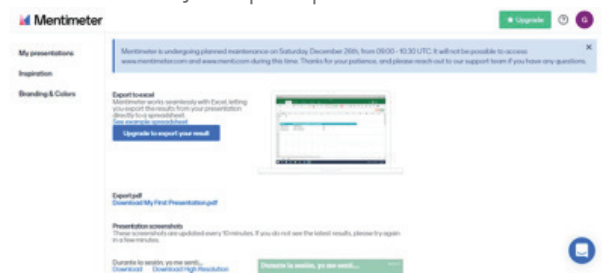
Mentimeter

Upgrade

G

My presentations

Inspiration

Branding & Colors

Mentimeter is undergoing planned maintenance on Saturday, December 26th, from 09:00 - 10:30 UTC. It will not be possible to access www.mentimeter.com and www.menti.com during this time. Thanks for your patience, and please reach out to our support team if you have any questions.

Export to excel

Mentimeter works seamlessly with Excel, letting you export the results from your presentation directly to a spreadsheet.

See example spreadsheet

Upgrade to export your result

Export pdf

Download My First Presentation.pdf

Presentation screenshots

These screenshots are updated every 10 minutes. If you do not see the latest results, please try again in a few minutes.

Durante la sesión, yo me sentí...

Download Download High Resolution

Durante la sesión, yo me sentí...